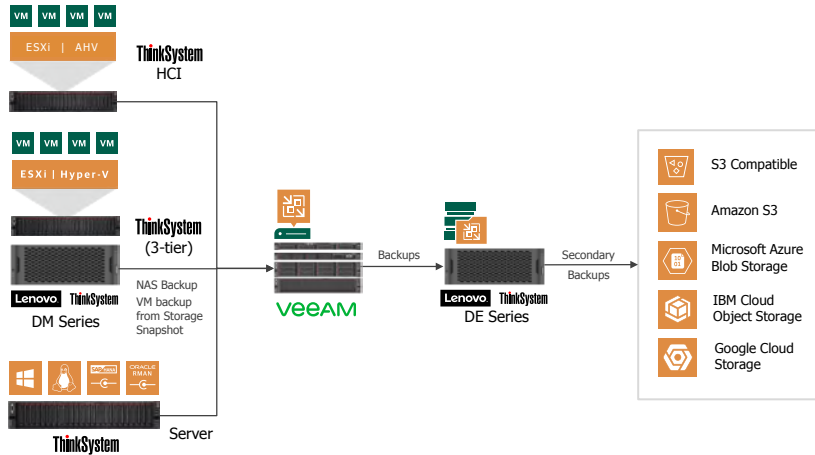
VM VM VM VM

ESXi | AHV

ThinkSystem
HCI

VM VM VM VM

ESXi | Hyper-V

ThinkSystem
(3-tier)

Lenovo ThinkSystem
DM Series

NAS Backup
VM backup from Storage Snapshot

ORACLE RMAN

ThinkSystem

Server

VEEAM

Backups

Lenovo ThinkSystem
DE Series

Secondary Backups

S3 Compatible

Amazon S3

Microsoft Azure Blob Storage

IBM Cloud Object Storage

Google Cloud Storage